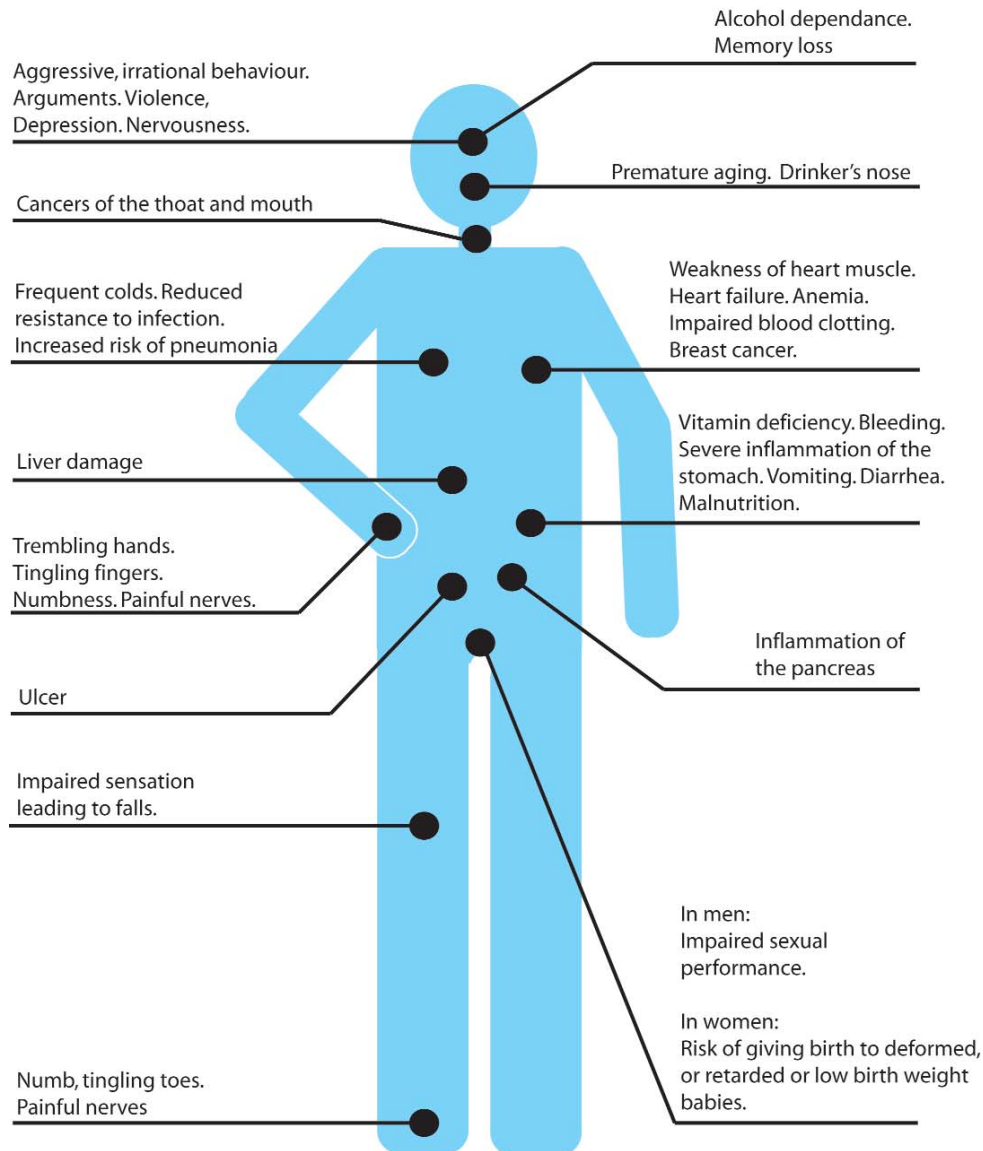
Alcohol dependance. Memory loss

Aggressive, irrational behaviour. Arguments. Violence, Depression. Nervousness.

Premature aging. Drinker's nose

Cancers of the thoat and mouth

Weakness of heart muscle. Heart failure. Anemia. Impaired blood clotting. Breast cancer.

Frequent colds. Reduced resistance to infection. Increased risk of pneumonia

Vitamin deficiency. Bleeding. Severe inflammation of the stomach. Vomiting. Diarrhea. Malnutrition.

Liver damage

Trembling hands. Tingling fingers. Numbness. Painful nerves.

Inflammation of the pancreas

Ulcer

Impaired sensation leading to falls.

In men: Impaired sexual performance.

In women: Risk of giving birth to deformed, or retarded or low birth weight babies.

Numb, tingling toes. Painful nerves